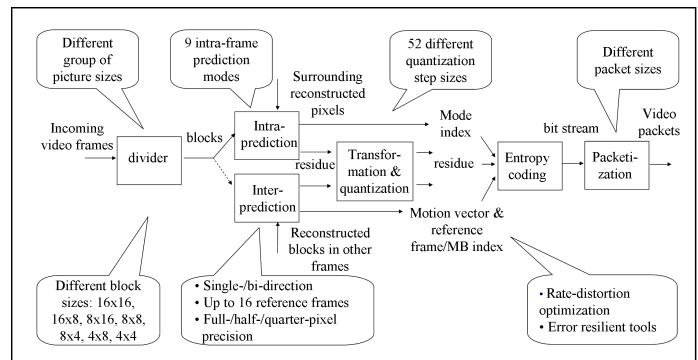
Different group of picture sizes

9 intra-frame prediction modes

52 different quantization step sizes

Different packet sizes

Surrounding reconstructed pixels

Incoming video frames

divider

blocks

Intra-prediction

Mode index

bit stream

Video packets

residue

Transformation & quantization

residue

Entropy coding

Packetization

Inter-prediction

Motion vector & reference frame/MB index

Reconstructed blocks in other frames

Different block sizes: 16x16, 16x8, 8x16, 8x8, 8x4, 4x8, 4x4

• Single-/bi-direction
• Up to 16 reference frames
• Full-/half-/quarter-pixel precision

• Rate-distortion optimization
• Error resilient tools